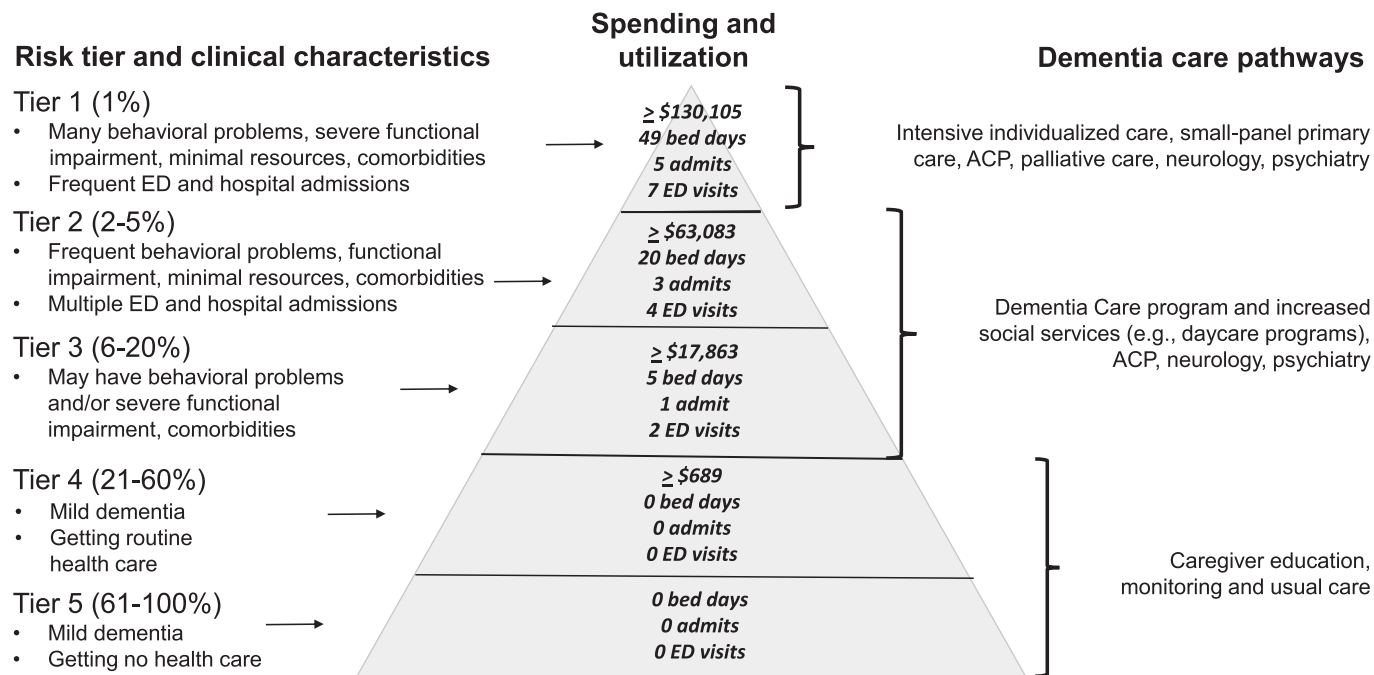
Risk tier and clinical characteristics

Spending and utilization

Dementia care pathways

Tier 1 (1%)
• Many behavioral problems, severe functional impairment, minimal resources, comorbidities
• Frequent ED and hospital admissions

$\geq$ $130,105
49 bed days
5 admits
7 ED visits

Intensive individualized care, small-panel primary care, ACP, palliative care, neurology, psychiatry

Tier 2 (2-5%)
• Frequent behavioral problems, functional impairment, minimal resources, comorbidities
• Multiple ED and hospital admissions

$\geq$ $63,083
20 bed days
3 admits
4 ED visits

Tier 3 (6-20%)
• May have behavioral problems and/or severe functional impairment, comorbidities

$\geq$ $17,863
5 bed days
1 admit
2 ED visits

Dementia Care program and increased social services (e.g., daycare programs), ACP, neurology, psychiatry

Tier 4 (21-60%)
• Mild dementia
• Getting routine health care

$\geq$ $689
0 bed days
0 admits
0 ED visits

Tier 5 (61-100%)
• Mild dementia
• Getting no health care

0 bed days
0 admits
0 ED visits

Caregiver education, monitoring and usual care